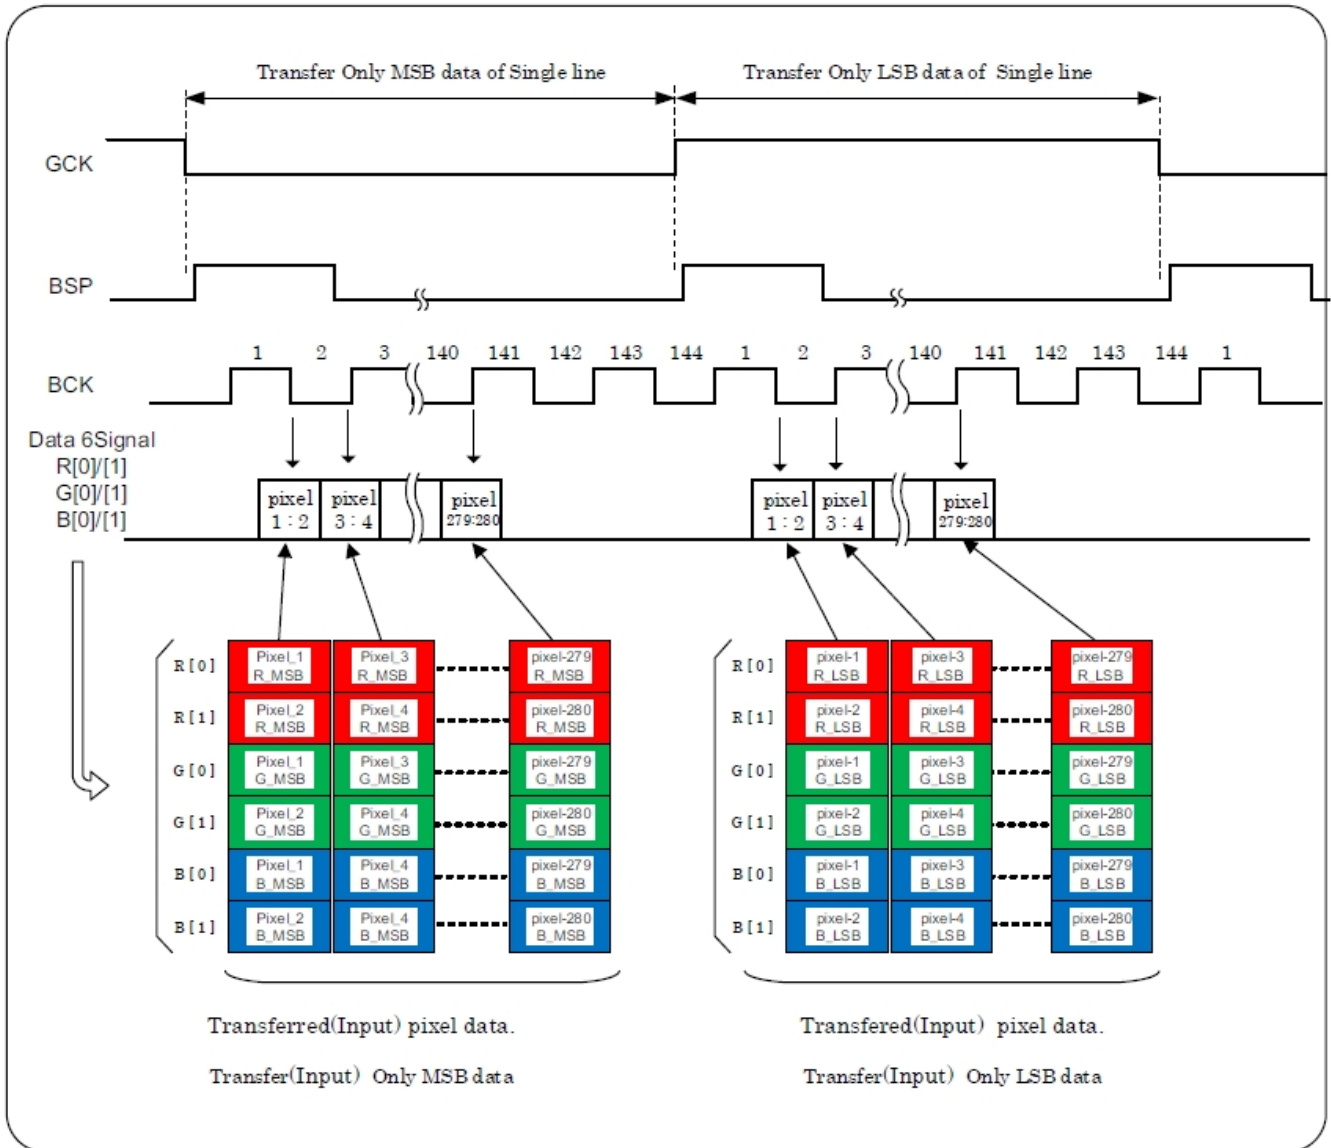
Transfer Only MSB data of Single line

Transfer Only LSB data of Single line

GCK

BSP

BCK

1 2 3 140 141 142 143 144 1 2 3 140 141 142 143 144 1

Data 6Signal
R[0]/[1]
G[0]/[1]
B[0]/[1]

pixel 1 : 2
pixel 3 : 4
pixel 279:280

pixel 1 : 2
pixel 3 : 4
pixel 279:280

| | | | |
|---|---|---|---|
| R[0] | Pixel_1 R_MSB | Pixel_3 R_MSB | pixel-279 R_MSB |
| R[1] | Pixel_2 R_MSB | Pixel_4 R_MSB | pixel-280 R_MSB |
| G[0] | Pixel_1 G_MSB | Pixel_3 G_MSB | pixel-279 G_MSB |
| G[1] | Pixel_2 G_MSB | Pixel_4 G_MSB | pixel-280 G_MSB |
| B[0] | Pixel_1 B_MSB | Pixel_4 B_MSB | pixel-279 B_MSB |
| B[1] | Pixel_2 B_MSB | Pixel_4 B_MSB | pixel-280 B_MSB |

| | | | |
|---|---|---|---|
| R[0] | pixel-1 R_LSB | pixel-3 R_LSB | pixel-279 R_LSB |
| R[1] | pixel-2 R_LSB | pixel-4 R_LSB | pixel-280 R_LSB |
| G[0] | pixel-1 G_LSB | pixel-3 G_LSB | pixel-279 G_LSB |
| G[1] | pixel-2 G_LSB | pixel-4 G_LSB | pixel-280 G_LSB |
| B[0] | pixel-1 B_LSB | pixel-3 B_LSB | pixel-279 B_LSB |
| B[1] | pixel-2 B_LSB | pixel-4 B_LSB | pixel-280 B_LSB |

Transferred(Input) pixel data.
Transfer(Input) Only MSB data

Transfered(Input) pixel data.
Transfer(Input) Only LSB data